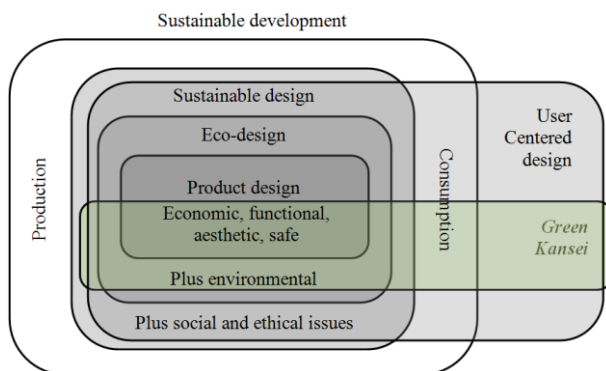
Sustainable development

Production

Sustainable design

Eco-design

Product design

Economic, functional, aesthetic, safe

Plus environmental

Plus social and ethical issues

Consumption

User Centered design

Green Kansei